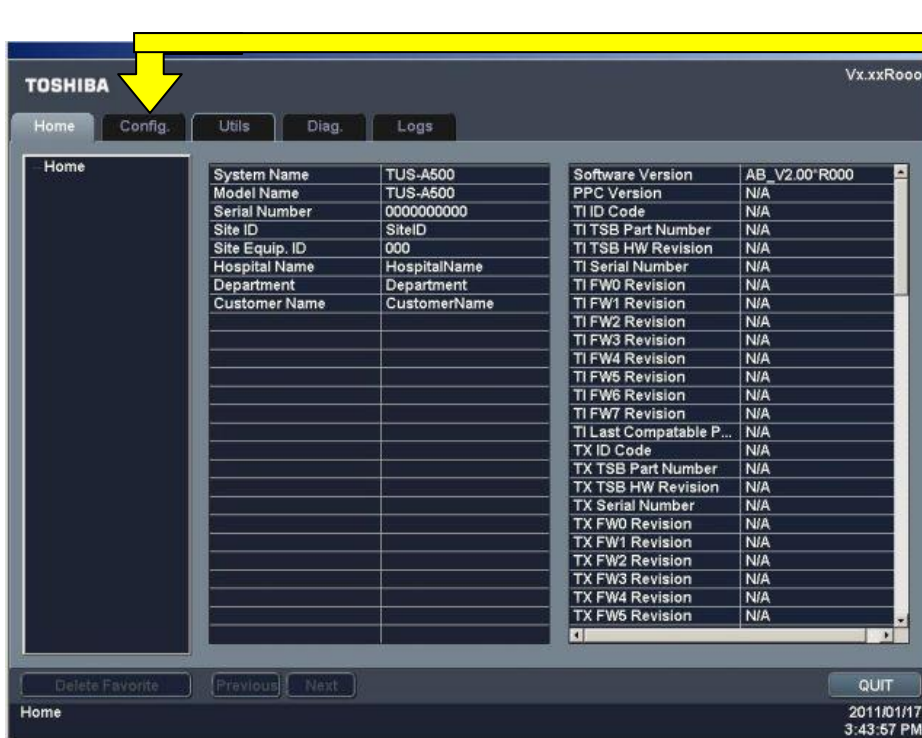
TOSHIBA

Vx.xxRooo

Home Config. Utils Diag. Logs

Home

| System Name | TUS-A500 |
|---|---|
| Model Name | TUS-A500 |
| Serial Number | 0000000000 |
| Site ID | SiteID |
| Site Equip. ID | 000 |
| Hospital Name | HospitalName |
| Department | Department |
| Customer Name | CustomerName |

| Software Version | AB_V2.00*R000 |
|---|---|
| PPC Version | N/A |
| TI ID Code | N/A |
| TI TSB Part Number | N/A |
| TI TSB HW Revision | N/A |
| TI Serial Number | N/A |
| TI FW0 Revision | N/A |
| TI FW1 Revision | N/A |
| TI FW2 Revision | N/A |
| TI FW3 Revision | N/A |
| TI FW4 Revision | N/A |
| TI FW5 Revision | N/A |
| TI FW6 Revision | N/A |
| TI FW7 Revision | N/A |
| TI Last Compatable P... | N/A |
| TX ID Code | N/A |
| TX TSB Part Number | N/A |
| TX TSB HW Revision | N/A |
| TX Serial Number | N/A |
| TX FW0 Revision | N/A |
| TX FW1 Revision | N/A |
| TX FW2 Revision | N/A |
| TX FW3 Revision | N/A |
| TX FW4 Revision | N/A |
| TX FW5 Revision | N/A |

Delete Favorite Previous Next QUIT

Home

2011/01/17
3:43:57 PM